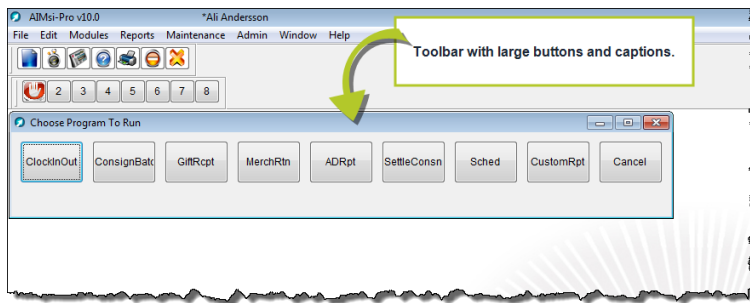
AIMsi-Pro v10.0 *Ali Andersson

File Edit Modules Reports Maintenance Admin Window Help

Toolbar with large buttons and captions.

2 3 4 5 6 7 8

Choose Program To Run

ClockInOut ConsignBatc GiftRcpt MerchRtn ADRpt SettleConsn Sched CustomRpt Cancel